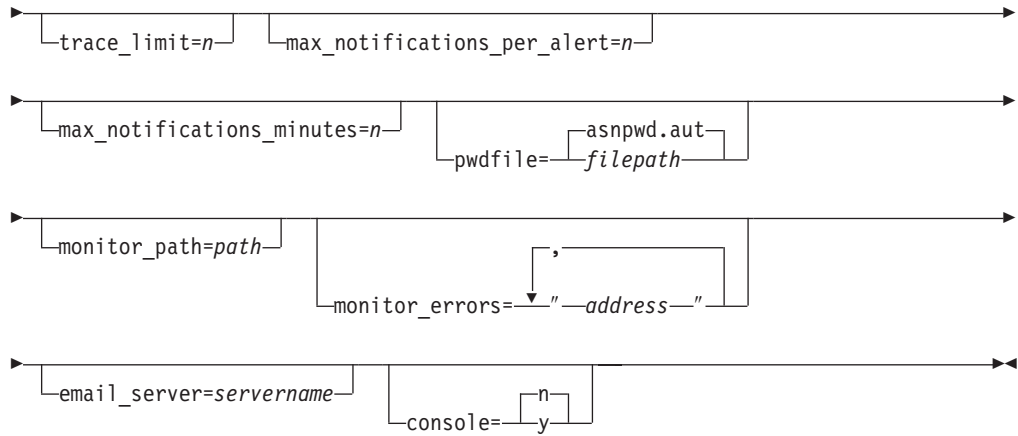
trace_limit=*n*
max_notifications_per_alert=*n*

max_notifications_minutes=*n*
asnpwd.aut
pwdfile=
*filepath*

monitor_path=*path*
,
monitor_errors=
"
*address*
"

email_server=*servername*
n
console=
y